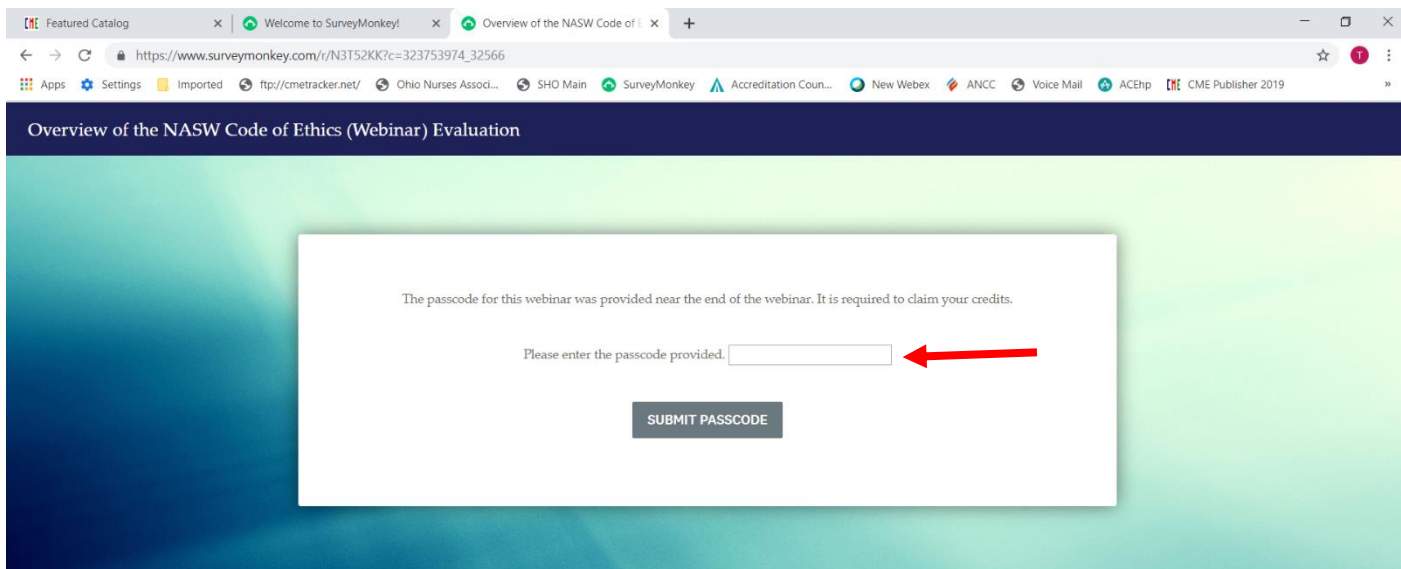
CME Featured Catalog × Welcome to SurveyMonkey! × Overview of the NASW Code of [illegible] × +

https://www.surveymonkey.com/r/N3T52KK?c=323753974_32566

T

Apps Settings Imported ftp://cmetracker.net/ Ohio Nurses Associ... SHO Main SurveyMonkey Accreditation Coun... New Webex ANCC Voice Mail ACEhp CME CME Publisher 2019 »

Overview of the NASW Code of Ethics (Webinar) Evaluation

The passcode for this webinar was provided near the end of the webinar. It is required to claim your credits.

Please enter the passcode provided.

SUBMIT PASSCODE